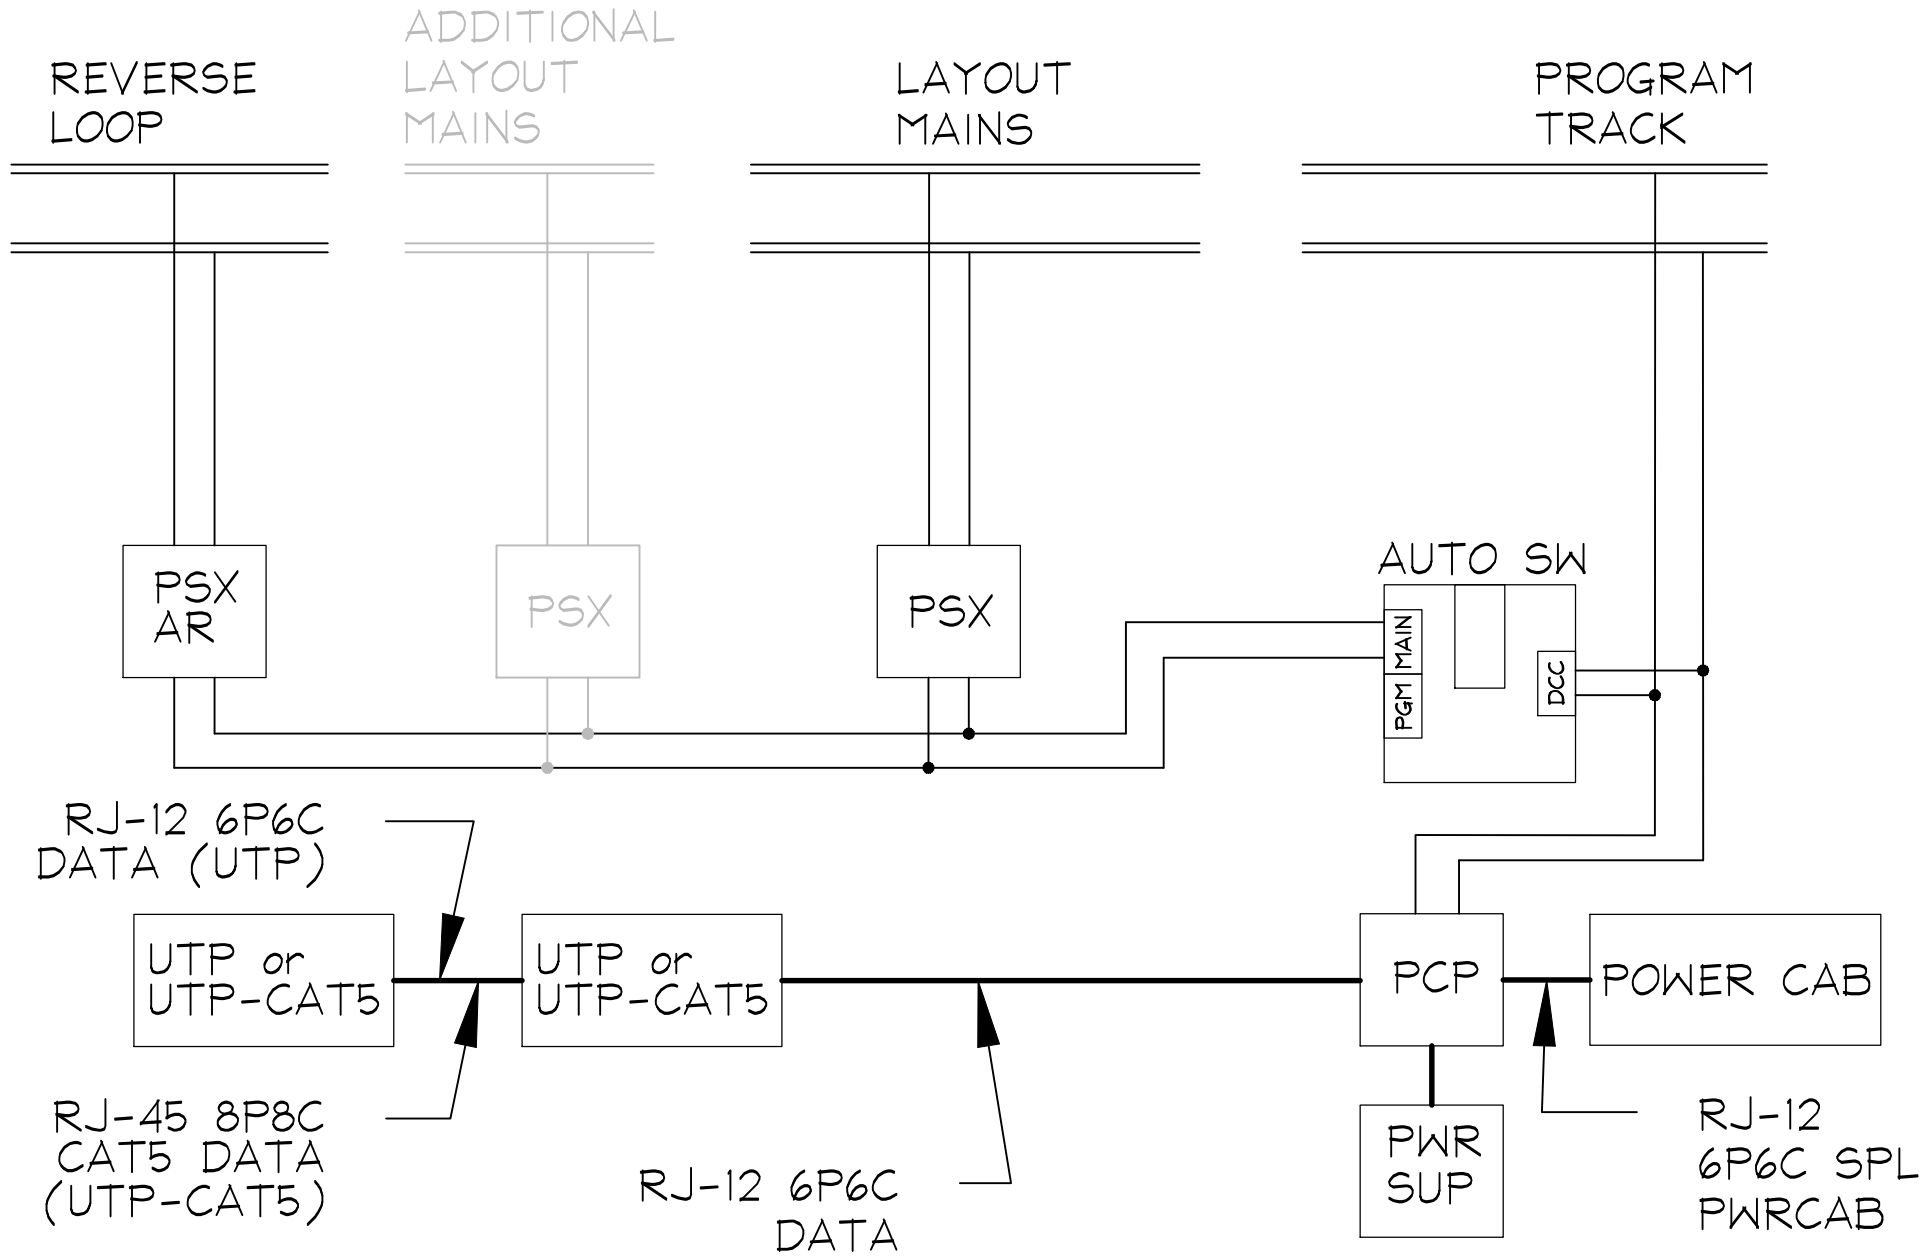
REVERSE LOOP

ADDITIONAL LAYOUT MAINS

LAYOUT MAINS

PROGRAM TRACK

PSX AR

PSX

PSX

AUTO SW

MAIN

PGM

DCC

RJ-12 6P6C DATA (UTP)

UTP or UTP-CAT5

UTP or UTP-CAT5

PCP

POWER CAB

RJ-45 8P8C CAT5 DATA (UTP-CAT5)

PWR SUP

RJ-12 6P6C DATA

RJ-12 6P6C SPL PWRCAB